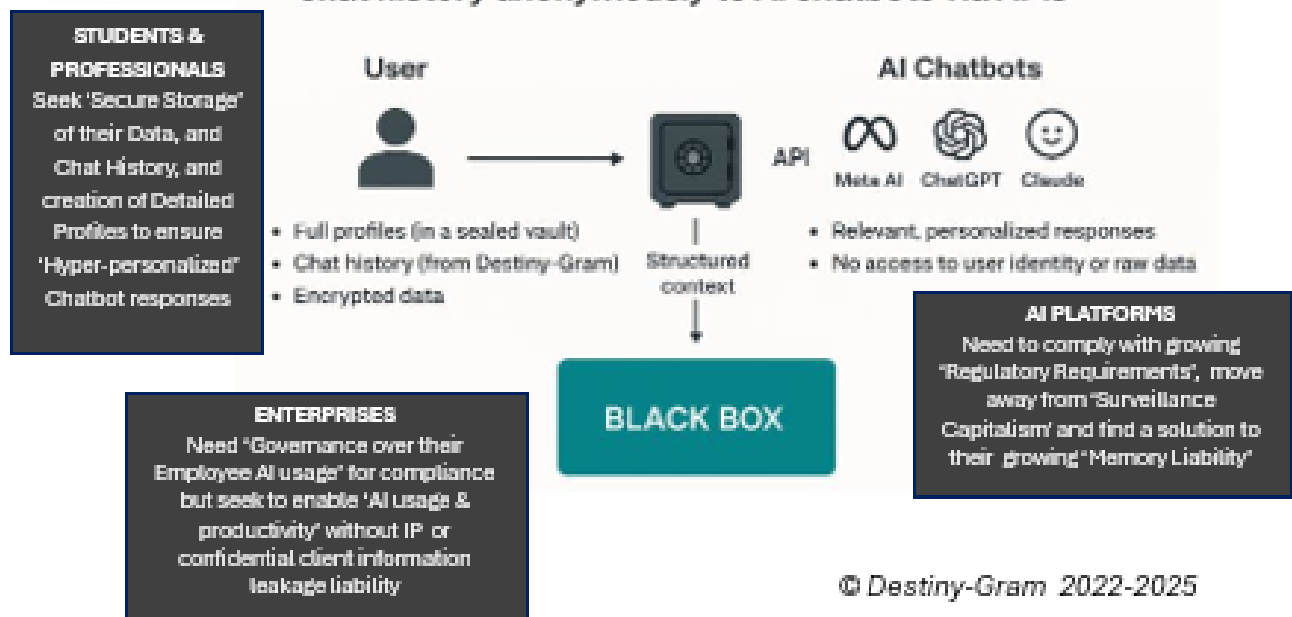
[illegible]

STUDENTS & PROFESSIONALS
Seek 'Secure Storage' of their Data, and Chat History, and creation of Detailed Profiles to ensure 'Hyper-personalized' Chatbot responses

User

AI Chatbots

API

Meta AI ChatGPT Claude

• Full profiles (in a sealed vault)
• Chat history (from Destiny-Gram)
• Encrypted data

Structured context

• Relevant, personalized responses
• No access to user identity or raw data

AI PLATFORMS
Need to comply with growing "Regulatory Requirements", move away from "Surveillance Capitalism' and find a solution to their growing "Memory Liability"

BLACK BOX

ENTERPRISES
Need "Governance over their Employee AI usage" for compliance but seek to enable 'AI usage & productivity' without IP or confidential client information leakage liability

© Destiny-Gram 2022-2025